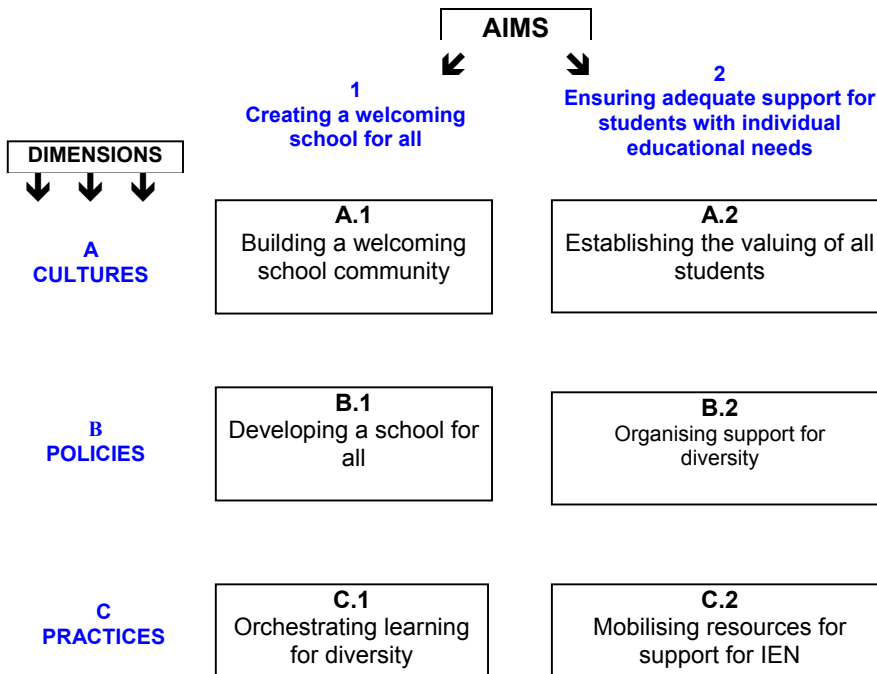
AIMS

1
Creating a welcoming school for all

2
Ensuring adequate support for students with individual educational needs

DIMENSIONS

A
CULTURES

A.1
Building a welcoming school community

A.2
Establishing the valuing of all students

B
POLICIES

B.1
Developing a school for all

B.2
Organising support for diversity

C
PRACTICES

C.1
Orchestrating learning for diversity

C.2
Mobilising resources for support for IEN